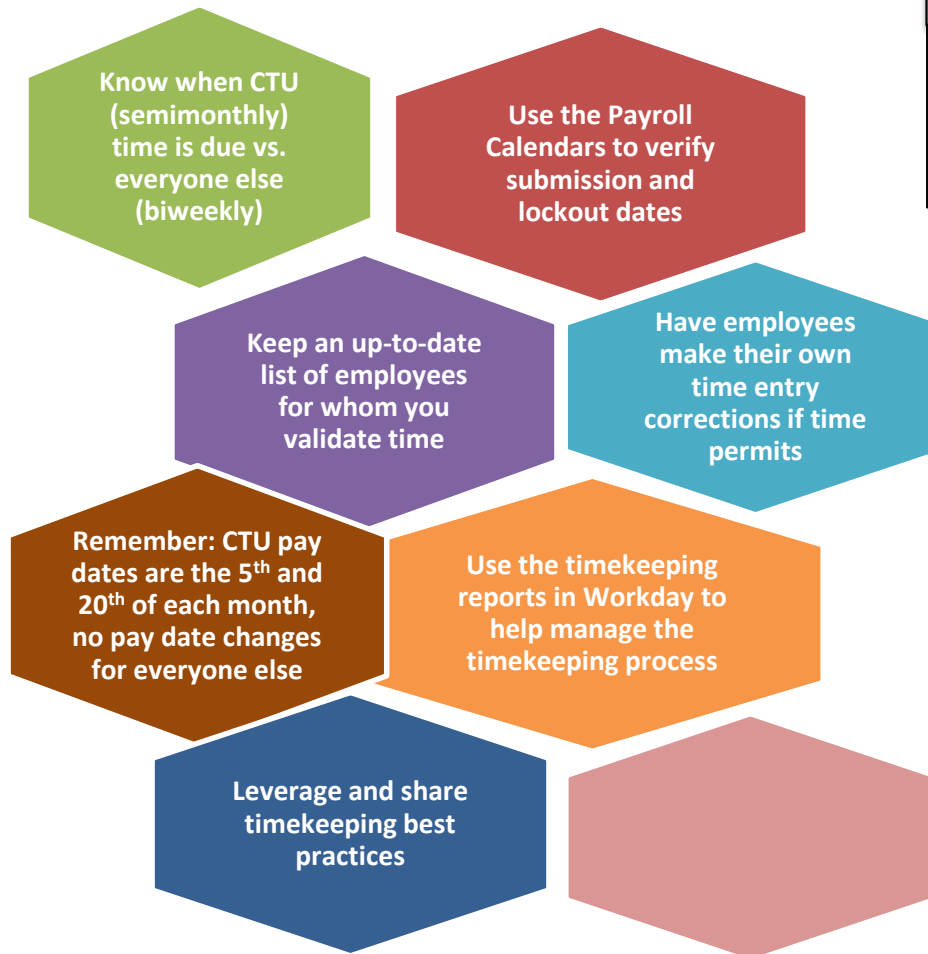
Know when CTU (semimonthly) time is due vs. everyone else (biweekly)

Use the Payroll Calendars to verify submission and lockout dates

Keep an up-to-date list of employees for whom you validate time

Have employees make their own time entry corrections if time permits

Remember: CTU pay dates are the 5$^{th}$ and 20$^{th}$ of each month, no pay date changes for everyone else

Use the timekeeping reports in Workday to help manage the timekeeping process

Leverage and share timekeeping best practices